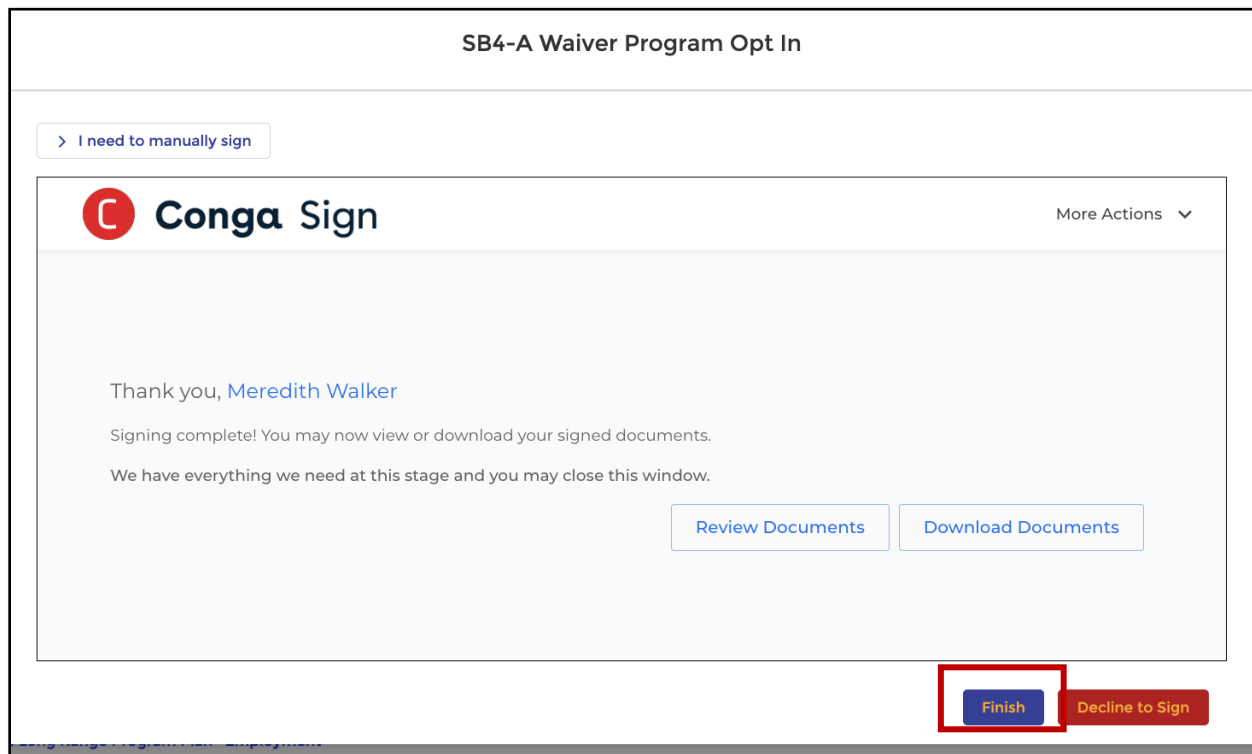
SB4-A Waiver Program Opt In

I need to manually sign

C Conga Sign

More Actions

Thank you, Meredith Walker

Signing complete! You may now view or download your signed documents.

We have everything we need at this stage and you may close this window.

Review Documents

Download Documents

Finish

Decline to Sign

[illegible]